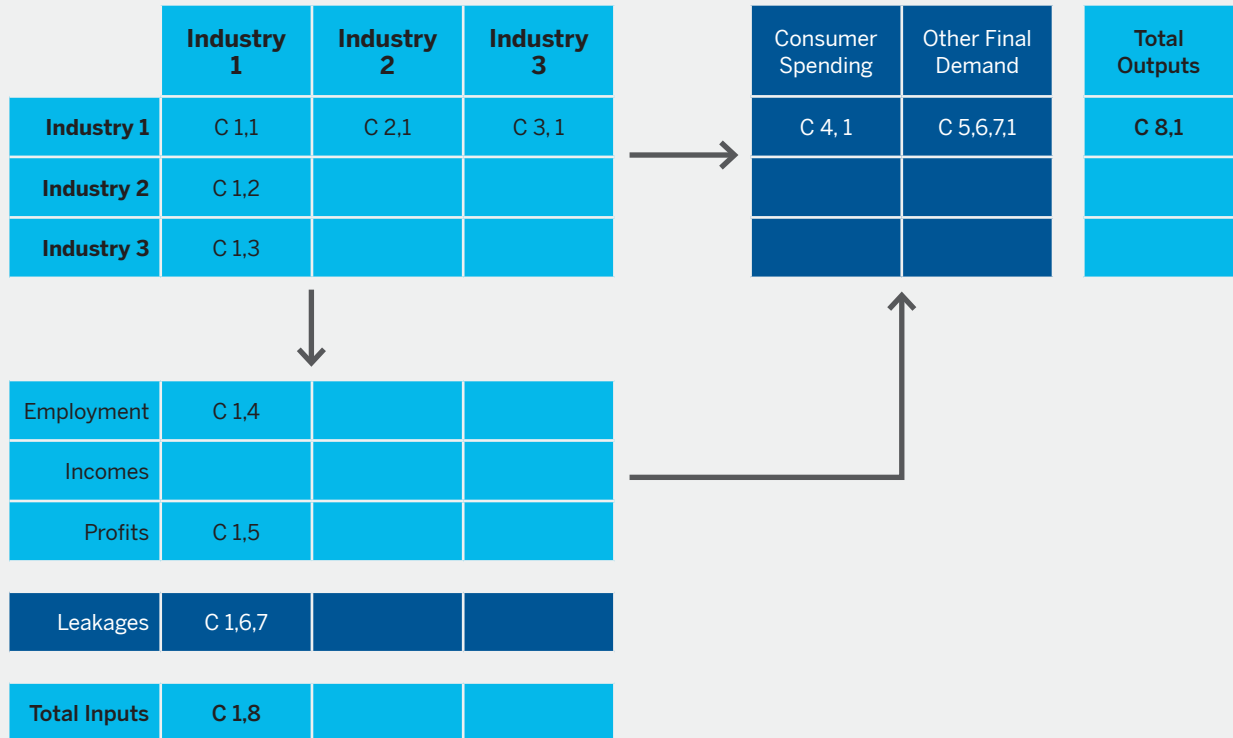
| | Industry 1 | Industry 2 | Industry 3 |
|---|---|---|---|
| Industry 1 | C 1,1 | C 2,1 | C 3, 1 |
| Industry 2 | C 1,2 | | |
| Industry 3 | C 1,3 | | |

| Consumer Spending | Other Final Demand |
|---|---|
| C 4, 1 | C 5,6,7,1 |
| | |
| | |

| Total Outputs |
|---|
| C 8,1 |
| |
| |

| | | | |
|---|---|---|---|
| Employment | C 1,4 | | |
| Incomes | | | |
| Profits | C 1,5 | | |

| | | | |
|---|---|---|---|
| Leakages | C 1,6,7 | | |

| | | | |
|---|---|---|---|
| Total Inputs | C 1,8 | | |